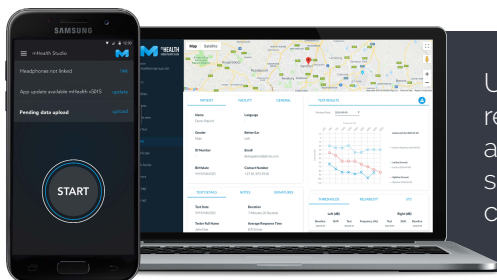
SAMSUNG

10:00

mHealth Studio

Headphones not linked

link

App update available mHealth xSHS

update

Pending data upload

upload

START

MHEALTH

Map Satellite

PATIENT

FACILITY

GENERAL

Name

Language

Gender

Better Ear

ID Number

Email

Birthdate

Contact Number

TEST RESULTS

TEST DETAILS

NOTES

SIGNATURES

Test Date

Duration

Tester Full Name

Average Response Time

THRESHOLDS

RELIABILITY

LFS

Left (dB)

Right (dB)

U

re

a

s

c